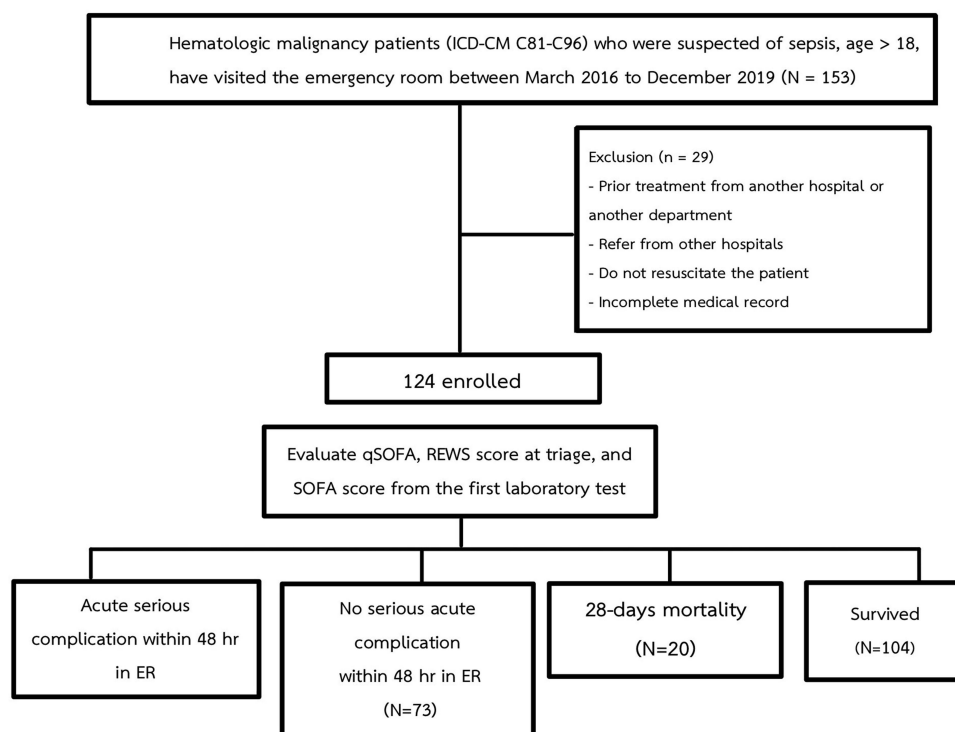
Hematologic malignancy patients (ICD-CM C81-C96) who were suspected of sepsis, age > 18, have visited the emergency room between March 2016 to December 2019 (N = 153)

Exclusion (n = 29)
- Prior treatment from another hospital or another department
- Refer from other hospitals
- Do not resuscitate the patient
- Incomplete medical record

124 enrolled

Evaluate qSOFA, REWS score at triage, and SOFA score from the first laboratory test

Acute serious complication within 48 hr in ER

No serious acute complication within 48 hr in ER (N=73)

28-days mortality (N=20)

Survived (N=104)